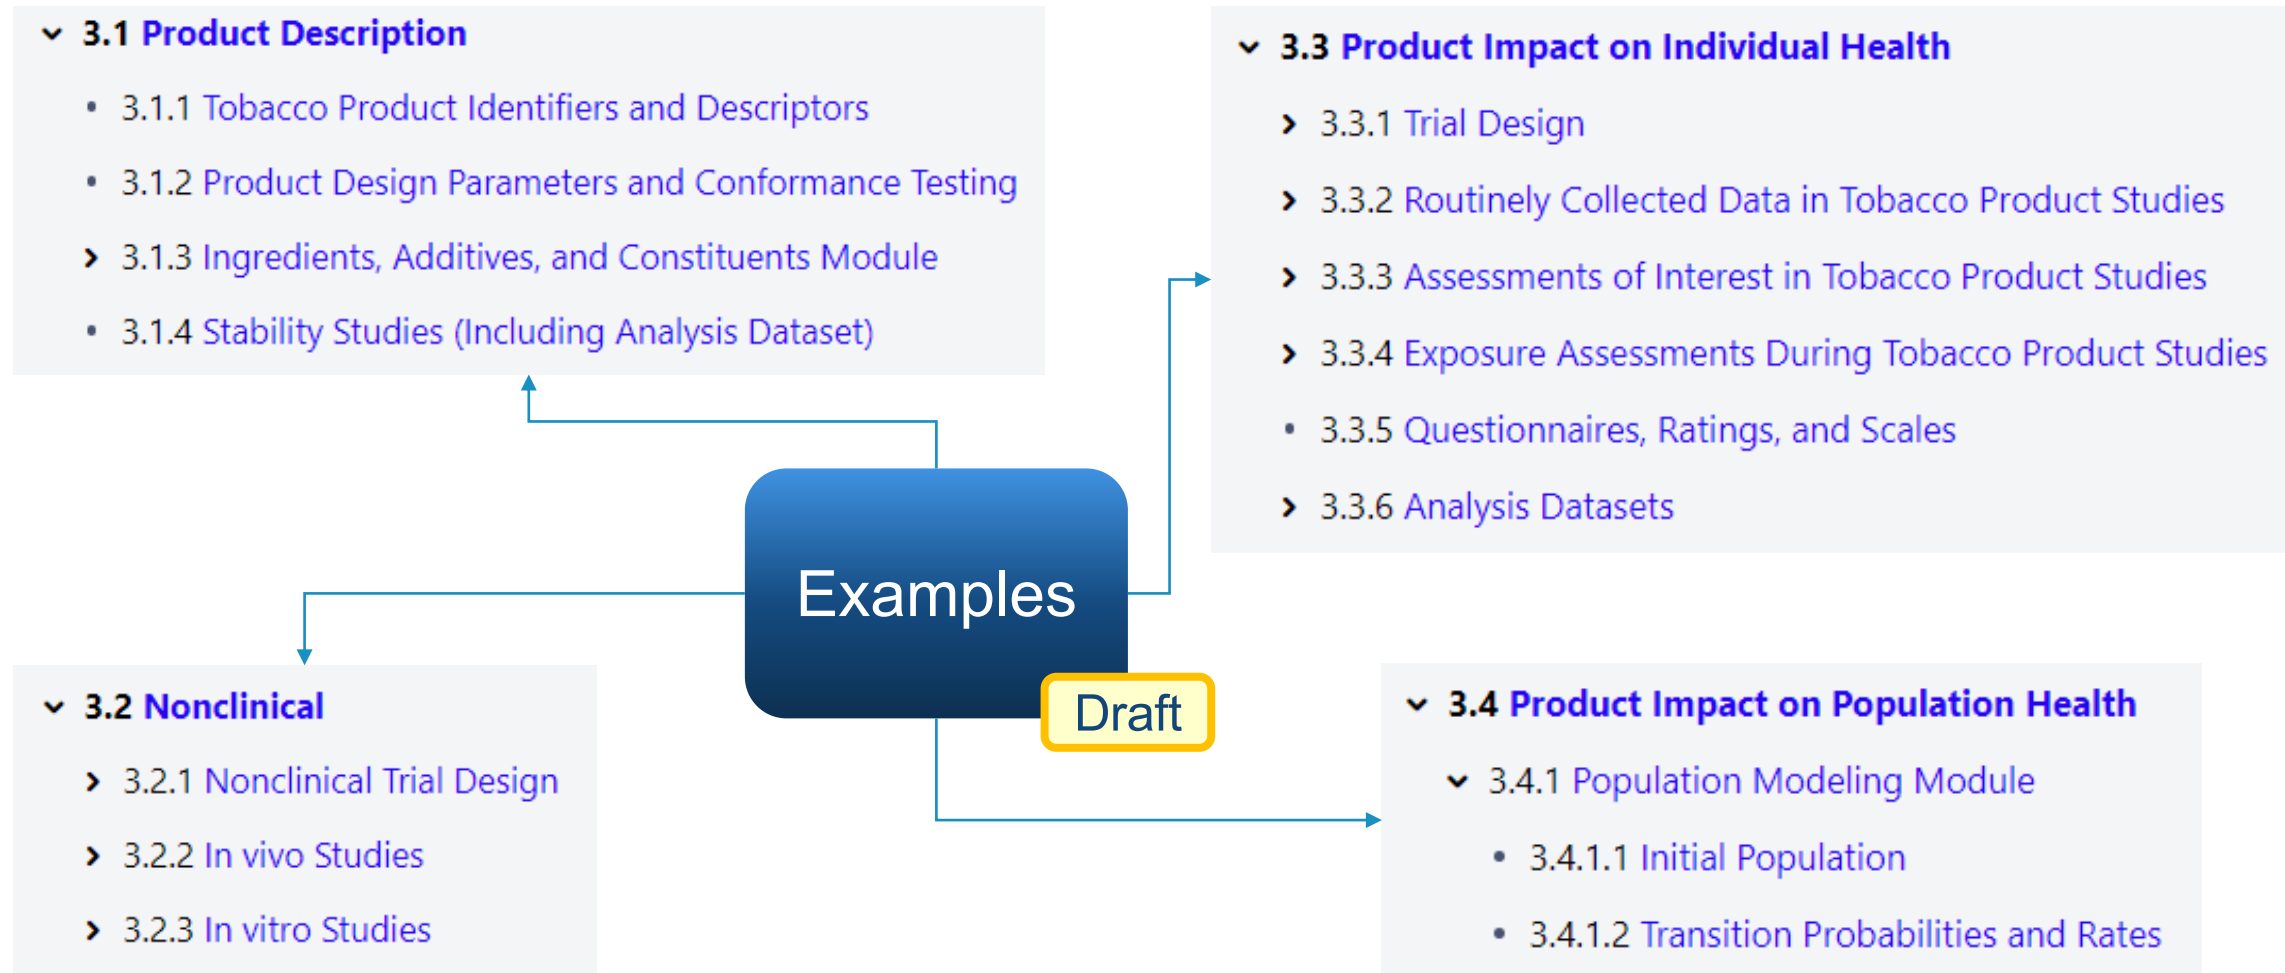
3.1 Product Description

- 3.1.1 Tobacco Product Identifiers and Descriptors
- 3.1.2 Product Design Parameters and Conformance Testing
- 3.1.3 Ingredients, Additives, and Constituents Module
- 3.1.4 Stability Studies (Including Analysis Dataset)

3.3 Product Impact on Individual Health

- 3.3.1 Trial Design
- 3.3.2 Routinely Collected Data in Tobacco Product Studies
- 3.3.3 Assessments of Interest in Tobacco Product Studies
- 3.3.4 Exposure Assessments During Tobacco Product Studies
- 3.3.5 Questionnaires, Ratings, and Scales
- 3.3.6 Analysis Datasets

Examples

Draft

3.2 Nonclinical

- 3.2.1 Nonclinical Trial Design
- 3.2.2 In vivo Studies
- 3.2.3 In vitro Studies

3.4 Product Impact on Population Health

- 3.4.1 Population Modeling Module
- 3.4.1.1 Initial Population
- 3.4.1.2 Transition Probabilities and Rates